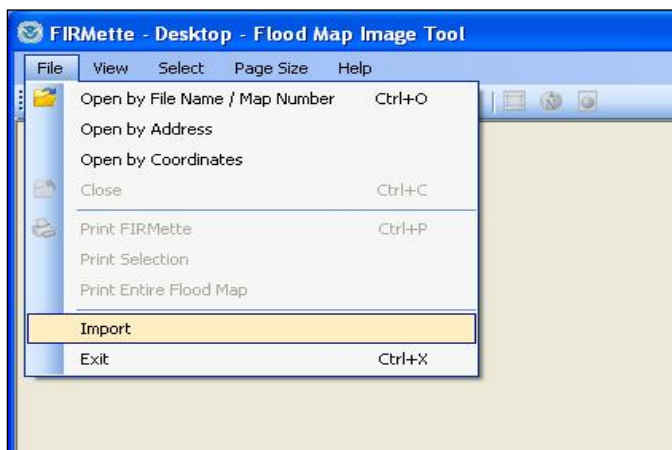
FIRMette - Desktop - Flood Map Image Tool

File View Select Page Size Help

Open by File Name / Map Number Ctrl+O
Open by Address
Open by Coordinates
Close Ctrl+C
Print FIRMette Ctrl+P
Print Selection
Print Entire Flood Map
Import
Exit Ctrl+X